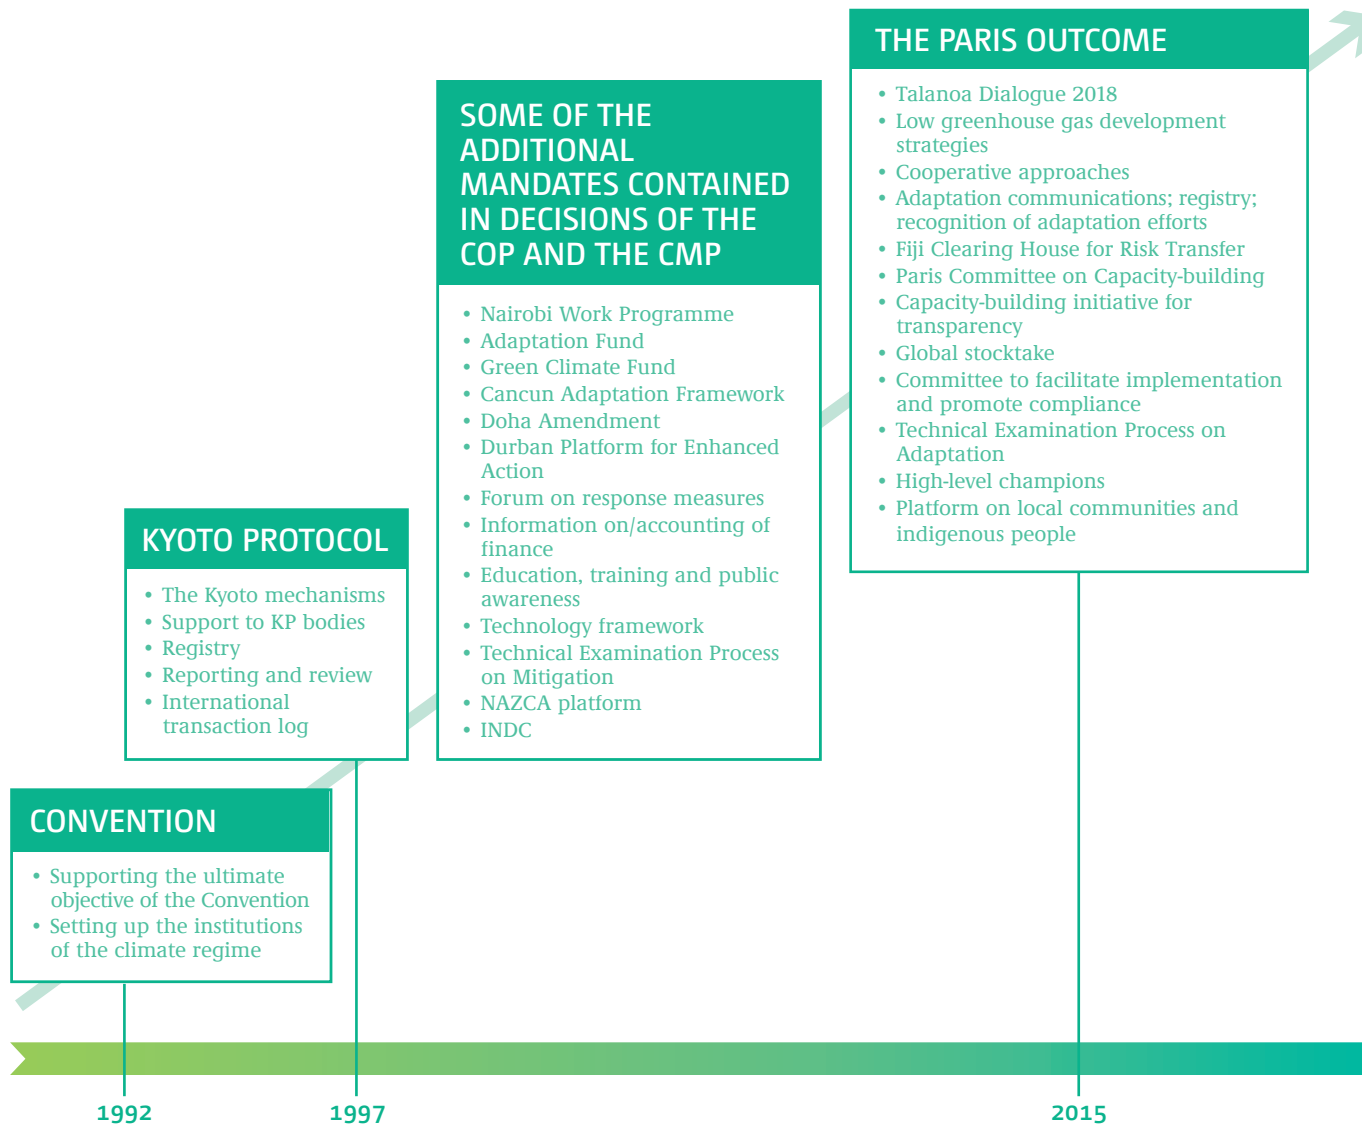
CONVENTION

- Supporting the ultimate objective of the Convention
- Setting up the institutions of the climate regime

KYOTO PROTOCOL

- The Kyoto mechanisms
- Support to KP bodies
- Registry
- Reporting and review
- International transaction log

SOME OF THE ADDITIONAL MANDATES CONTAINED IN DECISIONS OF THE COP AND THE CMP

- Nairobi Work Programme
- Adaptation Fund
- Green Climate Fund
- Cancun Adaptation Framework
- Doha Amendment
- Durban Platform for Enhanced Action
- Forum on response measures
- Information on/accounting of finance
- Education, training and public awareness
- Technology framework
- Technical Examination Process on Mitigation
- NAZCA platform
- INDC

THE PARIS OUTCOME

- Talanoa Dialogue 2018
- Low greenhouse gas development strategies
- Cooperative approaches
- Adaptation communications; registry; recognition of adaptation efforts
- Fiji Clearing House for Risk Transfer
- Paris Committee on Capacity-building
- Capacity-building initiative for transparency
- Global stocktake
- Committee to facilitate implementation and promote compliance
- Technical Examination Process on Adaptation
- High-level champions
- Platform on local communities and indigenous people

1992

1997

2015